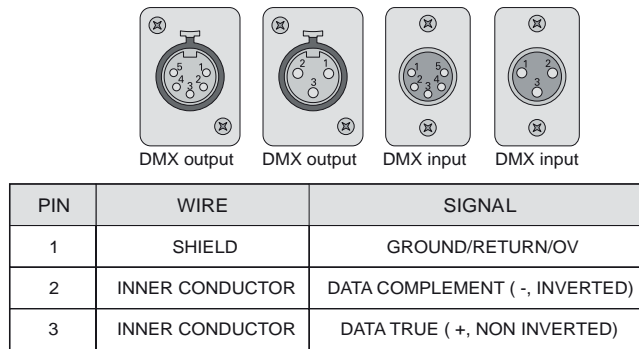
5 4 3 2 1

2 3 1

1 2 4 3 5

1 3 2

DMX output DMX output DMX input DMX input

| PIN | WIRE | SIGNAL |
|---|---|---|
| 1 | SHIELD | GROUND/RETURN/OV |
| 2 | INNER CONDUCTOR | DATA COMPLEMENT ( -, INVERTED) |
| 3 | INNER CONDUCTOR | DATA TRUE ( +, NON INVERTED) |